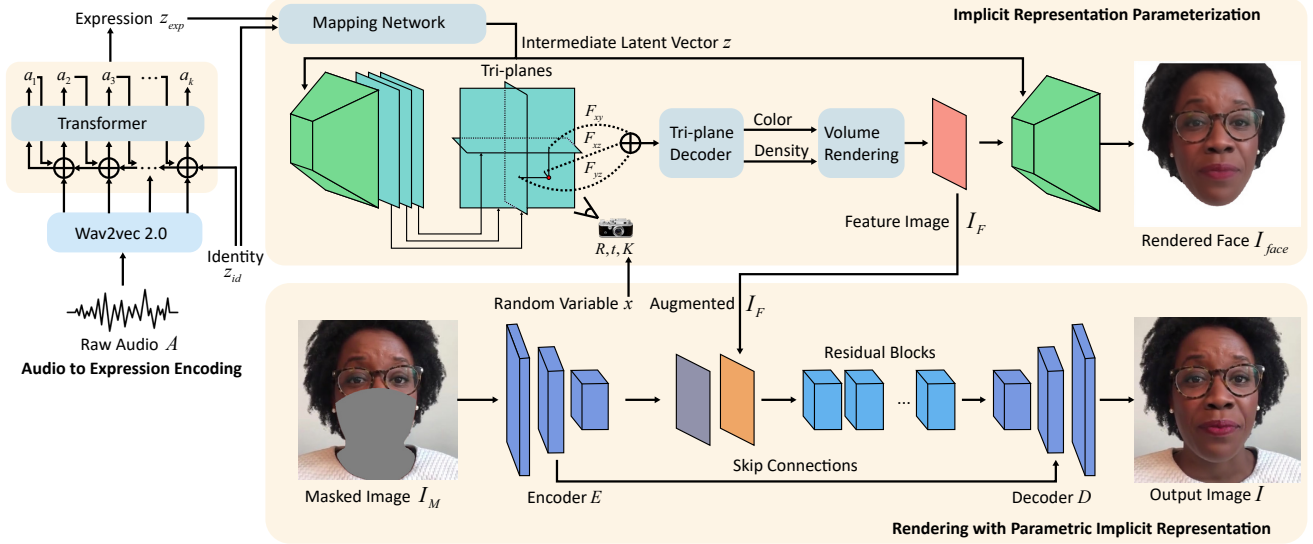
Expression $z_{exp}$

Mapping Network

Implicit Representation Parameterization

Intermediate Latent Vector $z$

$a_1$ $a_2$ $a_3$ $\cdots$ $a_k$

Transformer

Tri-planes

$F_{xy}$

$F_{xz}$

$F_{yz}$

Tri-plane Decoder

Color

Density

Volume Rendering

Wav2vec 2.0

Identity $z_{id}$

$R, t, K$

Feature Image $I_F$

Rendered Face $I_{face}$

Raw Audio $A$

Audio to Expression Encoding

Random Variable $x$

Augmented $I_F$

Residual Blocks

...

Skip Connections

Masked Image $I_M$

Encoder $E$

Decoder $D$

Output Image $I$

Rendering with Parametric Implicit Representation